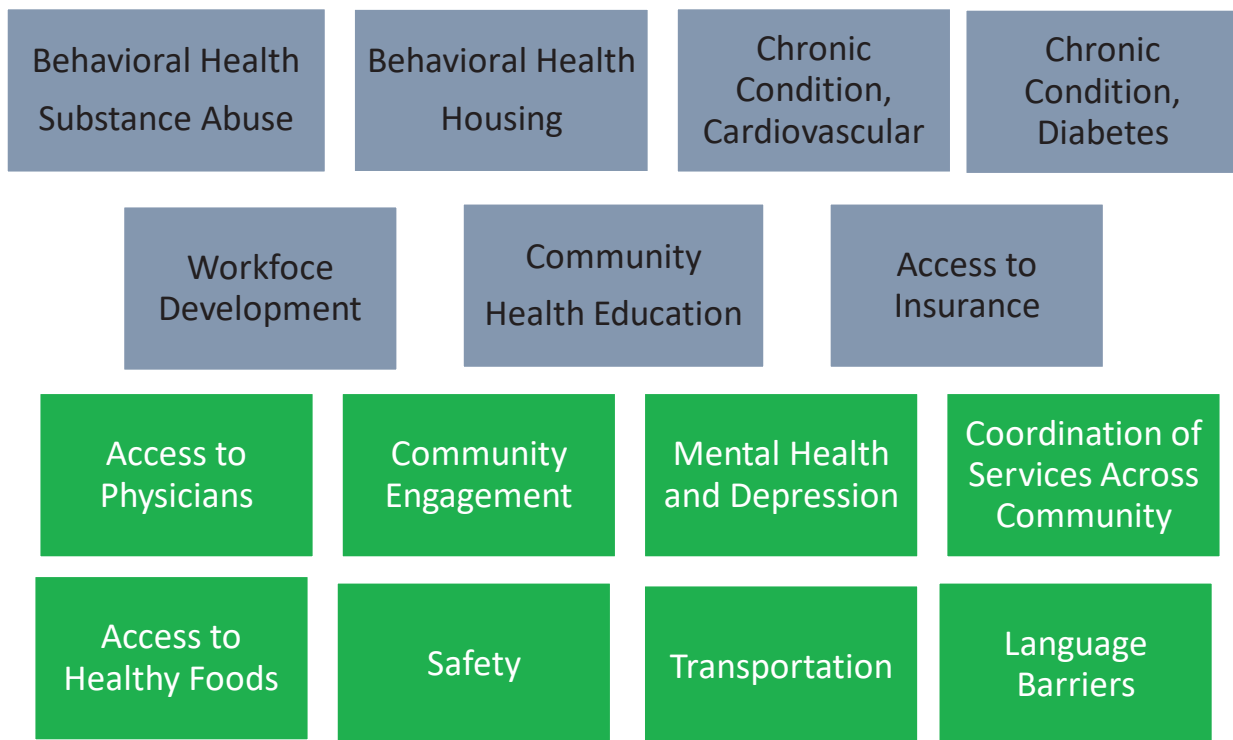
Behavioral Health Substance Abuse

Behavioral Health Housing

Chronic Condition, Cardiovascular

Chronic Condition, Diabetes

Workfoce Development

Community Health Education

Access to Insurance

Access to Physicians

Community Engagement

Mental Health and Depression

Coordination of Services Across Community

Access to Healthy Foods

Safety

Transportation

Language Barriers